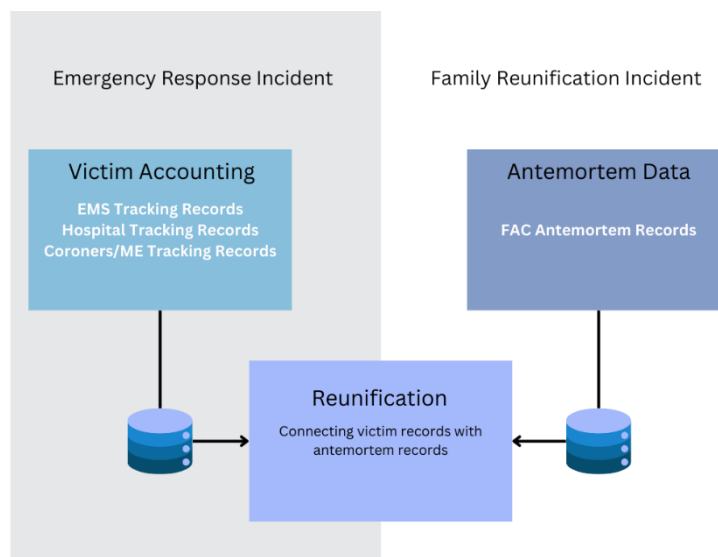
Emergency Response Incident

Family Reunification Incident

Victim Accounting

EMS Tracking Records
Hospital Tracking Records
Coroners/ME Tracking Records

Antemortem Data

FAC Antemortem Records

Reunification

Connecting victim records with antemortem records